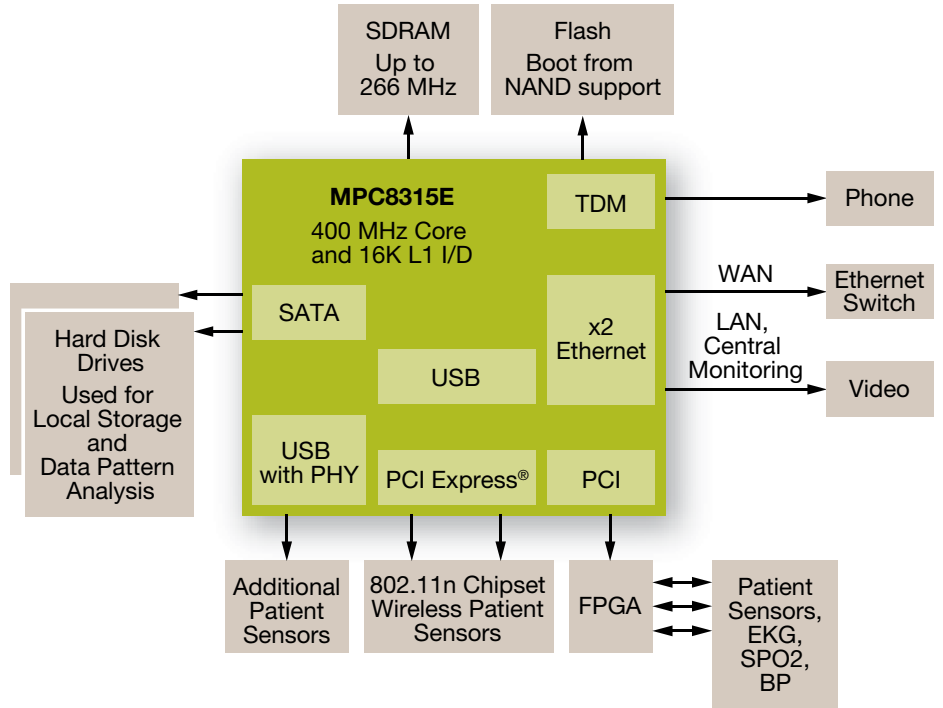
SDRAM
Up to
266 MHz

Flash
Boot from
NAND support

MPC8315E
400 MHz Core
and 16K L1 I/D

TDM

Phone

WAN

Ethernet
Switch

SATA

x2
Ethernet

LAN,
Central
Monitoring

Video

Hard Disk
Drives
Used for
Local Storage
and
Data Pattern
Analysis

USB

USB
with PHY

PCI Express®

PCI

Additional
Patient
Sensors

802.11n Chipset
Wireless Patient
Sensors

FPGA

Patient
Sensors,
EKG,
SPO2,
BP